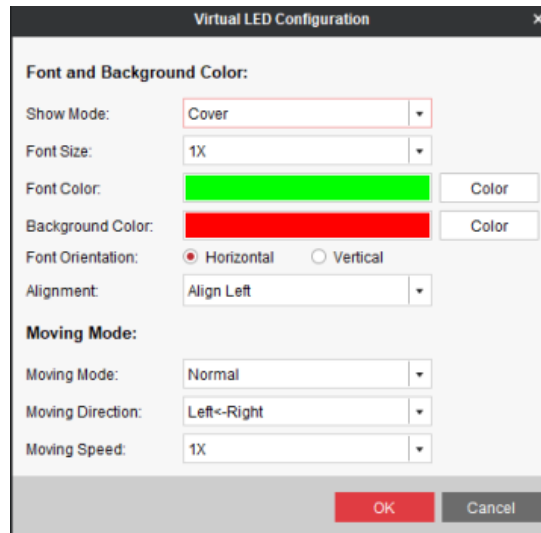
Virtual LED Configuration ×

Font and Background Color:

Show Mode: Cover

Font Size: 1X

Font Color: Color

Background Color: Color

Font Orientation: Horizontal Vertical

Alignment: Align Left

Moving Mode:

Moving Mode: Normal

Moving Direction: Left<-Right

Moving Speed: 1X

OK Cancel